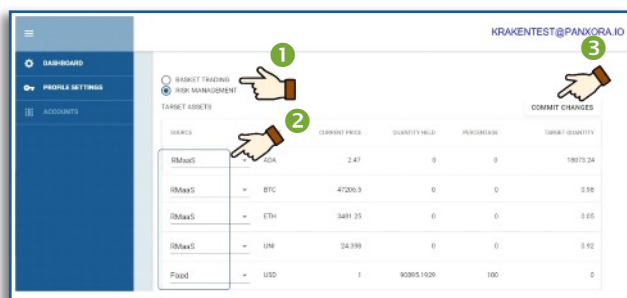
KRAKENTEST@PANXORA.IO

DASHBOARD
PROFILE SETTINGS
ACCOUNTS

1
BASKET TRADING
RISK MANAGEMENT
TARGET ASSETS

2

3
COMMIT CHANGES

| SOURCE | | CURRENT PRICE | QUANTITY HELD | PERCENTAGE | TARGET QUANTITY |
|---|---|---|---|---|---|
| RMaxS | ADA | 2.47 | 0 | 0 | 18075.24 |
| RMaxS | BTC | 47206.3 | 0 | 0 | 0.98 |
| RMaxS | ETH | 3401.25 | 0 | 0 | 0.65 |
| RMaxS | UNI | 24.399 | 0 | 0 | 0.92 |
| Fixed | USD | 1 | 90395.1929 | 100 | 0 |